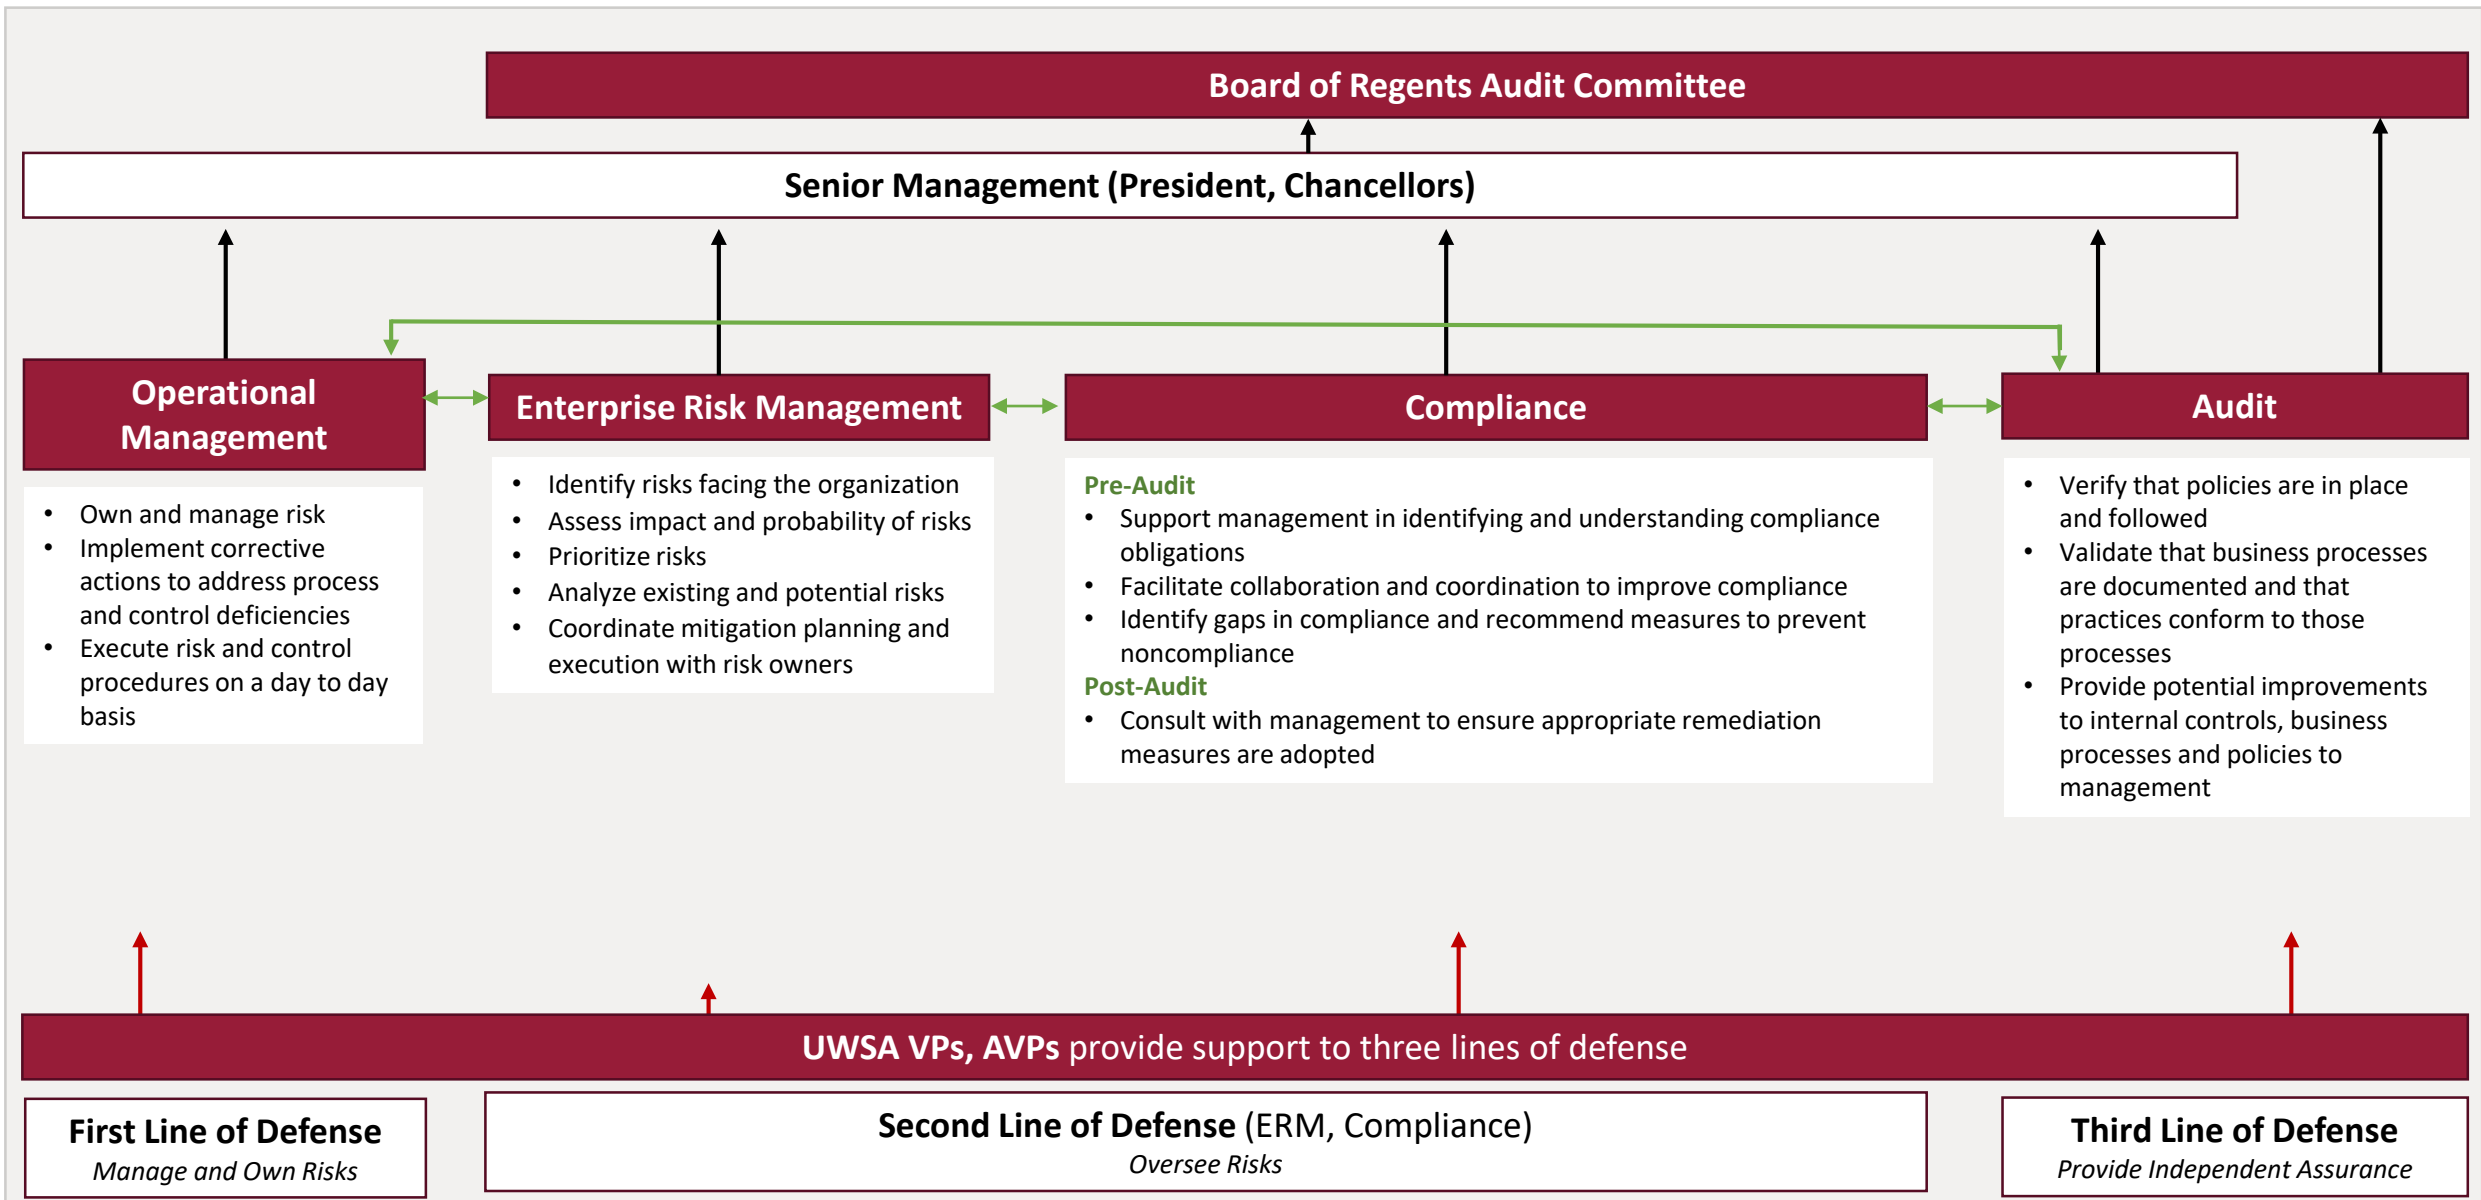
Board of Regents Audit Committee

Senior Management (President, Chancellors)

Operational Management

- Own and manage risk
- Implement corrective actions to address process and control deficiencies
- Execute risk and control procedures on a day to day basis

Enterprise Risk Management

- Identify risks facing the organization
- Assess impact and probability of risks
- Prioritize risks
- Analyze existing and potential risks
- Coordinate mitigation planning and execution with risk owners

Compliance

Pre-Audit
- Support management in identifying and understanding compliance obligations
- Facilitate collaboration and coordination to improve compliance
- Identify gaps in compliance and recommend measures to prevent noncompliance

Post-Audit
- Consult with management to ensure appropriate remediation measures are adopted

Audit

- Verify that policies are in place and followed
- Validate that business processes are documented and that practices conform to those processes
- Provide potential improvements to internal controls, business processes and policies to management

UWSA VPs, AVPs provide support to three lines of defense

First Line of Defense
Manage and Own Risks

Second Line of Defense (ERM, Compliance)
Oversee Risks

Third Line of Defense
Provide Independent Assurance